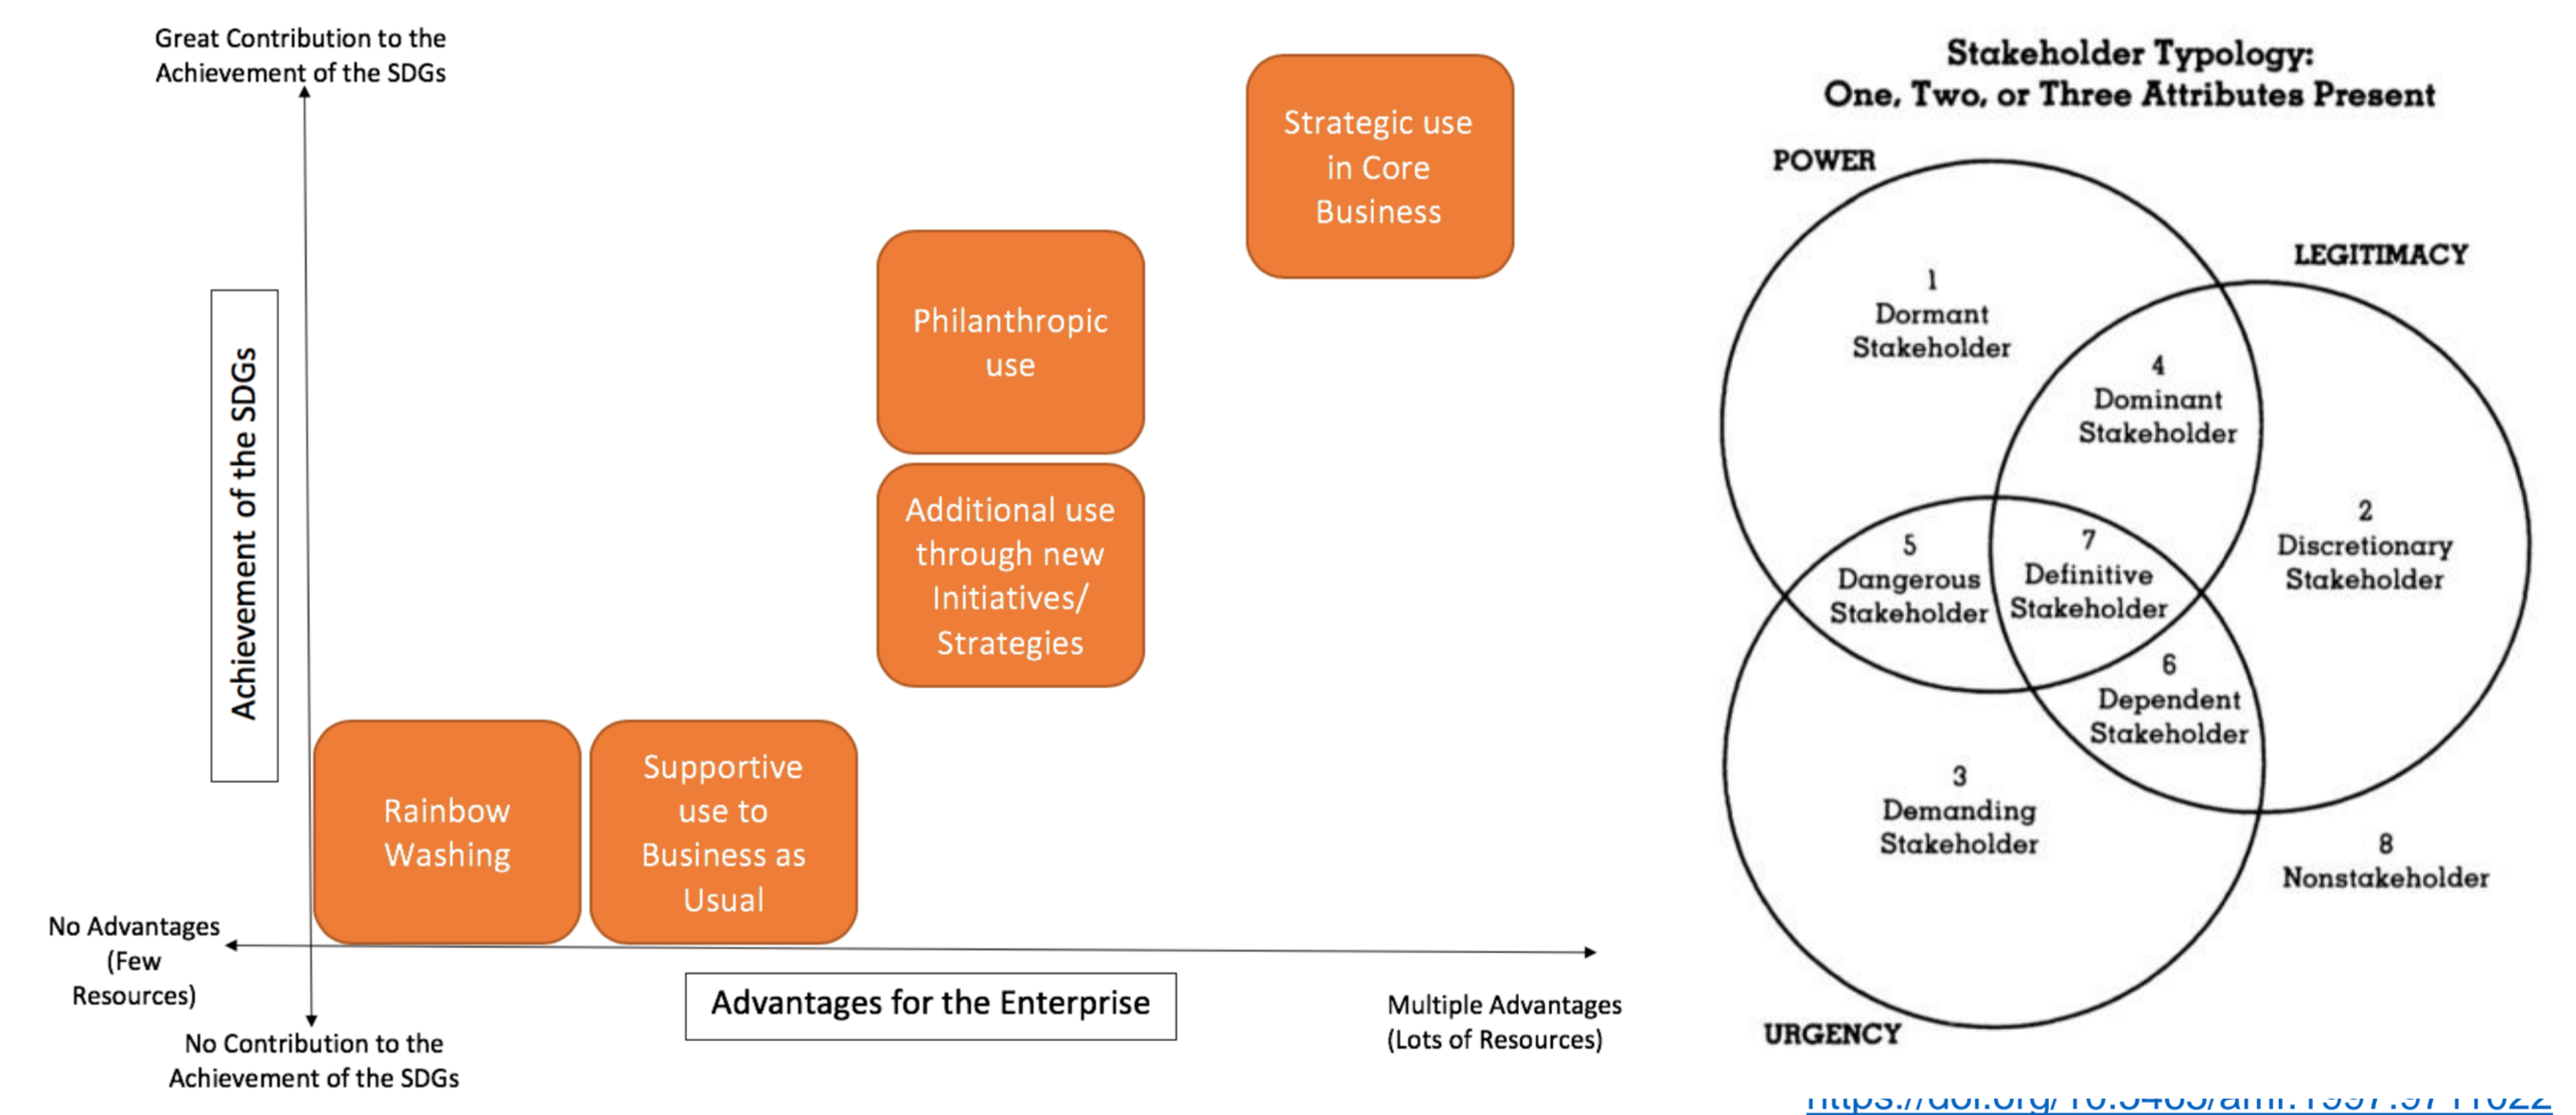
Great Contribution to the Achievement of the SDGs

Achievement of the SDGs

Strategic use in Core Business

Philanthropic use

Additional use through new Initiatives/ Strategies

Rainbow Washing

Supportive use to Business as Usual

No Advantages (Few Resources)

Advantages for the Enterprise

Multiple Advantages (Lots of Resources)

No Contribution to the Achievement of the SDGs

Stakeholder Typology: One, Two, or Three Attributes Present

POWER

LEGITIMACY

URGENCY

1 Dormant Stakeholder

4 Dominant Stakeholder

2 Discretionary Stakeholder

5 Dangerous Stakeholder

7 Definitive Stakeholder

6 Dependent Stakeholder

3 Demanding Stakeholder

8 Nonstakeholder

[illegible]